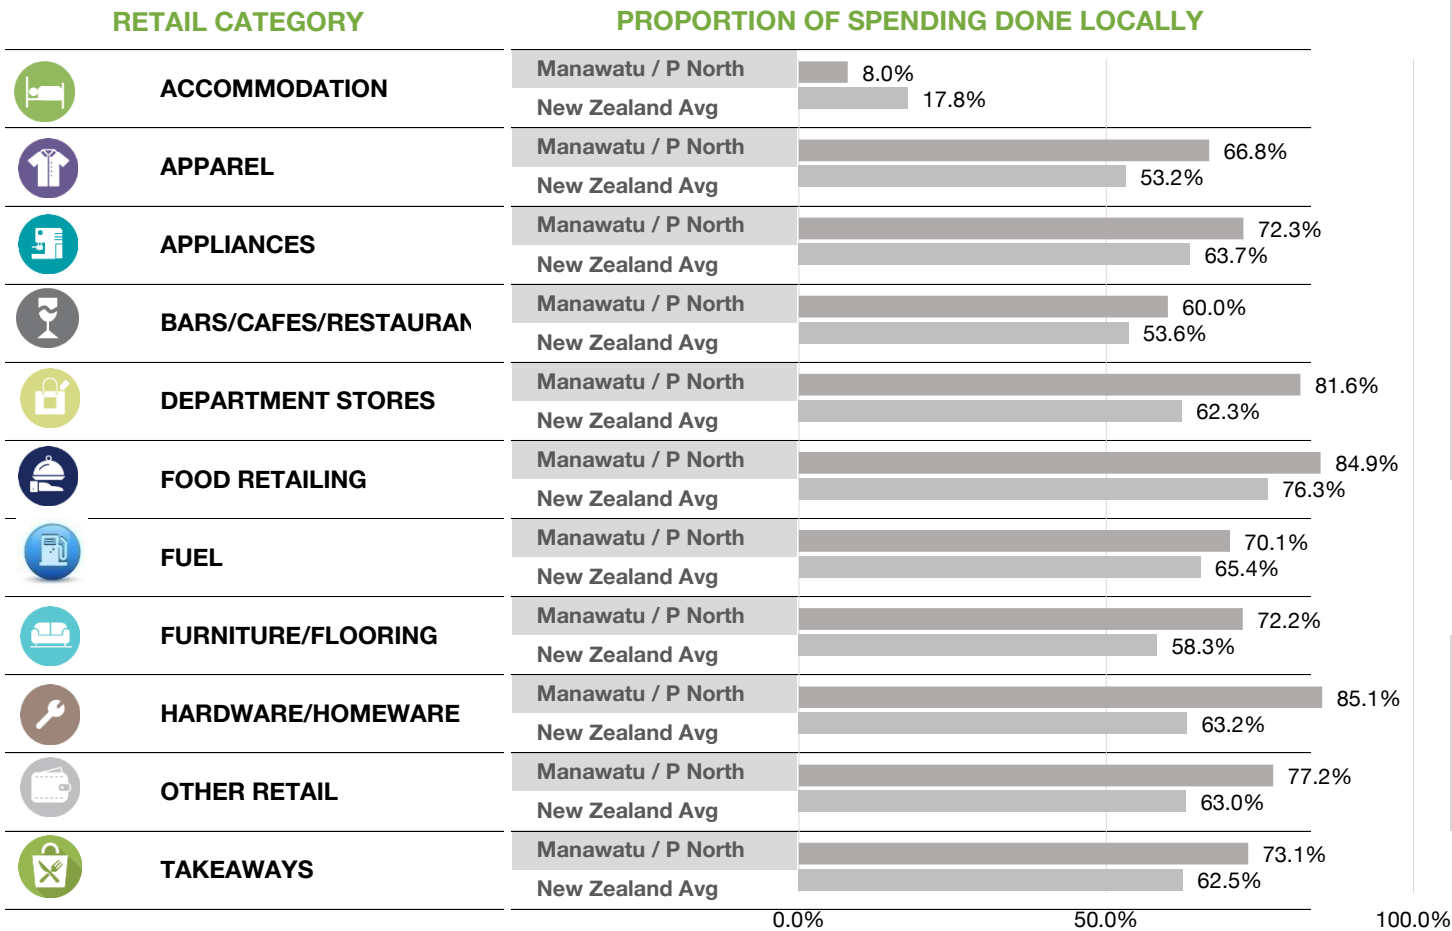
| RETAIL CATEGORY | PROPORTION OF SPENDING DONE LOCALLY | |
|---|---|---|
| ACCOMMODATION | Manawatu / P North | 8.0% |
| | New Zealand Avg | 17.8% |
| APPAREL | Manawatu / P North | 66.8% |
| | New Zealand Avg | 53.2% |
| APPLIANCES | Manawatu / P North | 72.3% |
| | New Zealand Avg | 63.7% |
| BARS/CAFES/RESTAURAN | Manawatu / P North | 60.0% |
| | New Zealand Avg | 53.6% |
| DEPARTMENT STORES | Manawatu / P North | 81.6% |
| | New Zealand Avg | 62.3% |
| FOOD RETAILING | Manawatu / P North | 84.9% |
| | New Zealand Avg | 76.3% |
| FUEL | Manawatu / P North | 70.1% |
| | New Zealand Avg | 65.4% |
| FURNITURE/FLOORING | Manawatu / P North | 72.2% |
| | New Zealand Avg | 58.3% |
| HARDWARE/HOMEWARE | Manawatu / P North | 85.1% |
| | New Zealand Avg | 63.2% |
| OTHER RETAIL | Manawatu / P North | 77.2% |
| | New Zealand Avg | 63.0% |
| TAKEAWAYS | Manawatu / P North | 73.1% |
| | New Zealand Avg | 62.5% |

0.0% 50.0% 100.0%